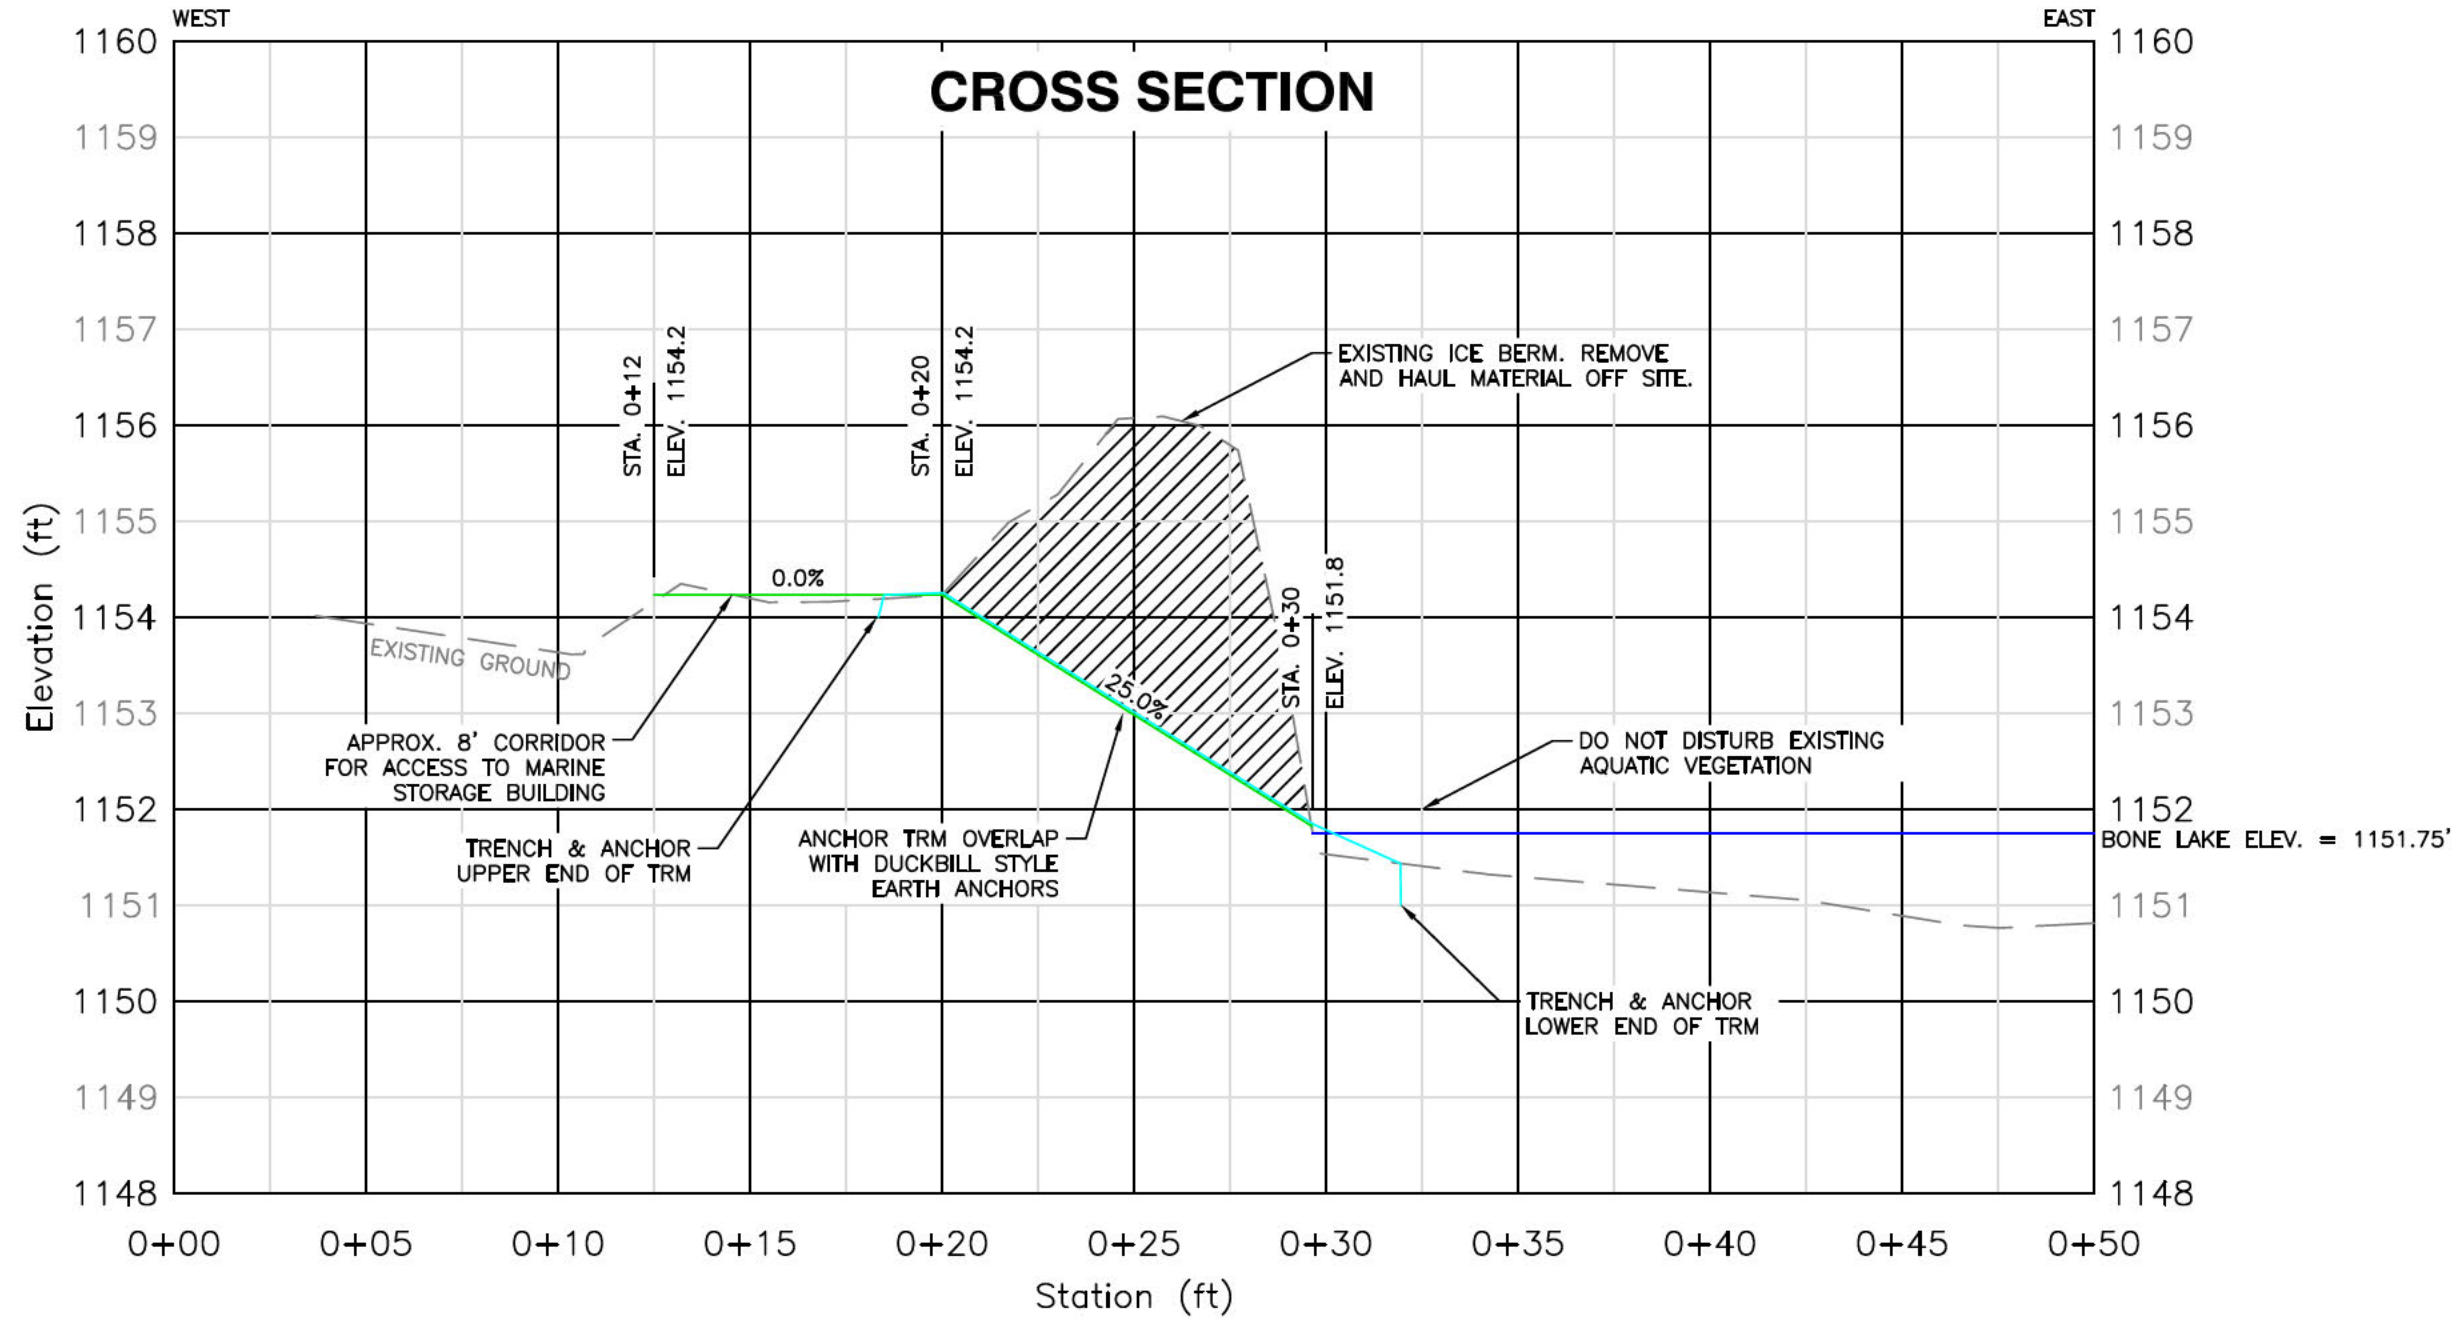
WEST

EAST

CROSS SECTION

1160
1159
1158
1157
1156
1155
1154
1153
1152
1151
1150
1149
1148

1160
1159
1158
1157
1156
1155
1154
1153
1152
1151
1150
1149
1148

Elevation (ft)

STA. 0+12
ELEV. 1154.2

STA. 0+20
ELEV. 1154.2

EXISTING ICE BERM. REMOVE AND HAUL MATERIAL OFF SITE.

0.0%

STA. 0+30
ELEV. 1151.8

EXISTING GROUND

25.0%

APPROX. 8' CORRIDOR FOR ACCESS TO MARINE STORAGE BUILDING

DO NOT DISTURB EXISTING AQUATIC VEGETATION

TRENCH & ANCHOR UPPER END OF TRM

ANCHOR TRM OVERLAP WITH DUCKBILL STYLE EARTH ANCHORS

BONE LAKE ELEV. = 1151.75'

TRENCH & ANCHOR LOWER END OF TRM

0+00 0+05 0+10 0+15 0+20 0+25 0+30 0+35 0+40 0+45 0+50

Station (ft)